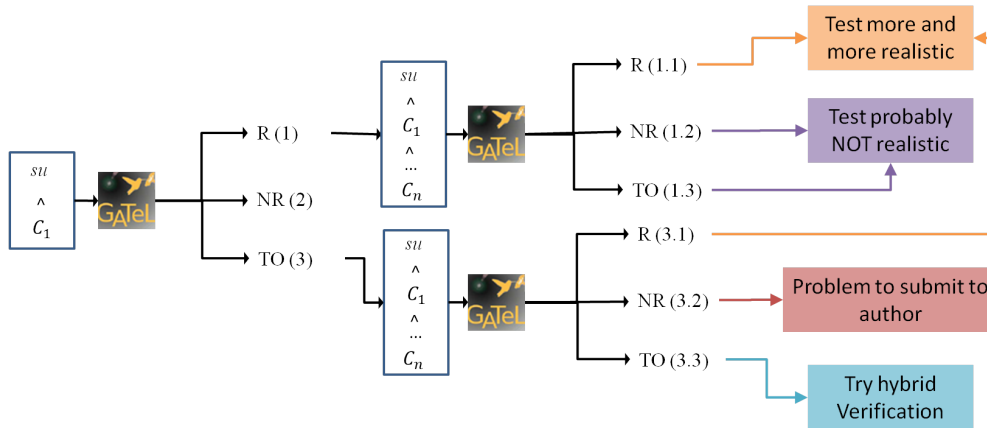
$su$
^
$C_1$

GATeL

R (1)

NR (2)

TO (3)

$su$
^
$C_1$
^
...
$C_n$

GATeL

R (1.1)

NR (1.2)

TO (1.3)

Test more and more realistic

Test probably NOT realistic

$su$
^
$C_1$
^
...
$C_n$

GATeL

R (3.1)

NR (3.2)

TO (3.3)

Problem to submit to author

Try hybrid Verification